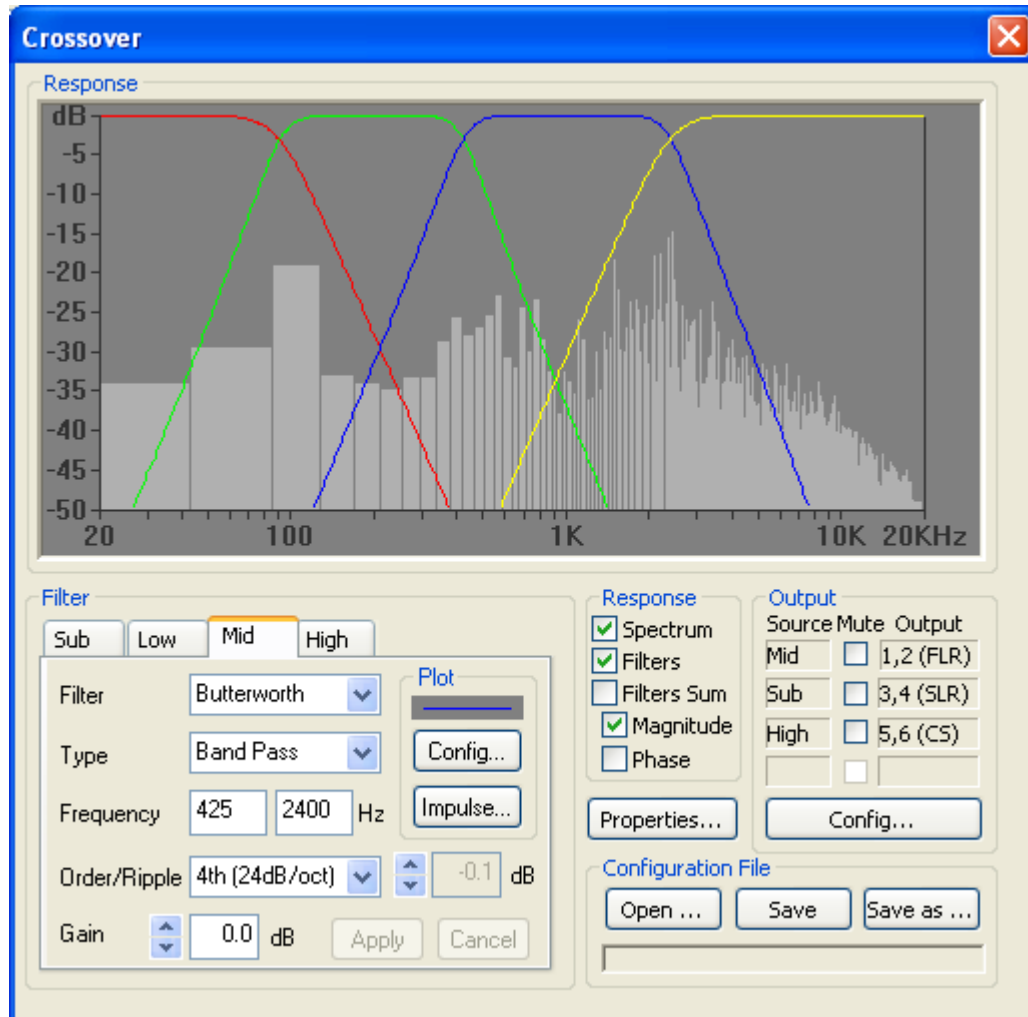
Crossover

Response

dB
-5
-10
-15
-20
-25
-30
-35
-40
-45
-50
20 100 1K 10K 20KHz

Filter

Sub Low Mid High

Filter Butterworth
Type Band Pass
Frequency 425 2400 Hz
Order/Ripple 4th (24dB/oct) -0.1 dB
Gain 0.0 dB Apply Cancel

Plot
Config...
Impulse...

Response
Spectrum
Filters
Filters Sum
Magnitude
Phase

Properties...

Output
Source Mute Output
Mid 1,2 (FLR)
Sub 3,4 (SLR)
High 5,6 (CS)

Config...

Configuration File
Open ... Save Save as ...